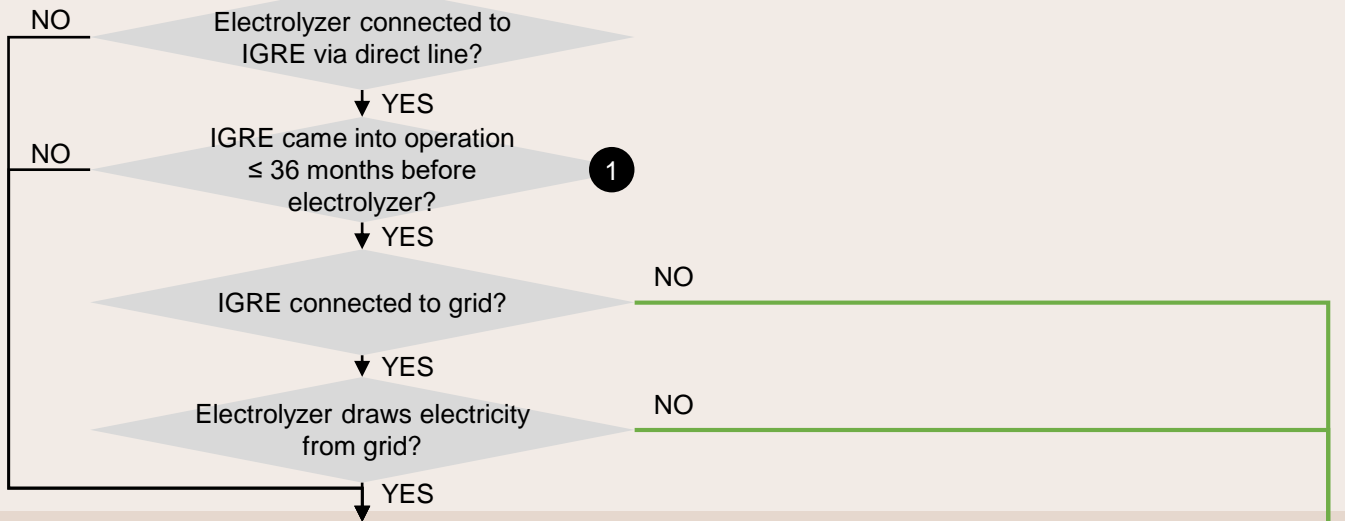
NO

Electrolyzer connected to IGRE via direct line?

YES

NO

IGRE came into operation ≤ 36 months before electrolyzer?

1

YES

IGRE connected to grid?

NO

YES

Electrolyzer draws electricity from grid?

NO

YES